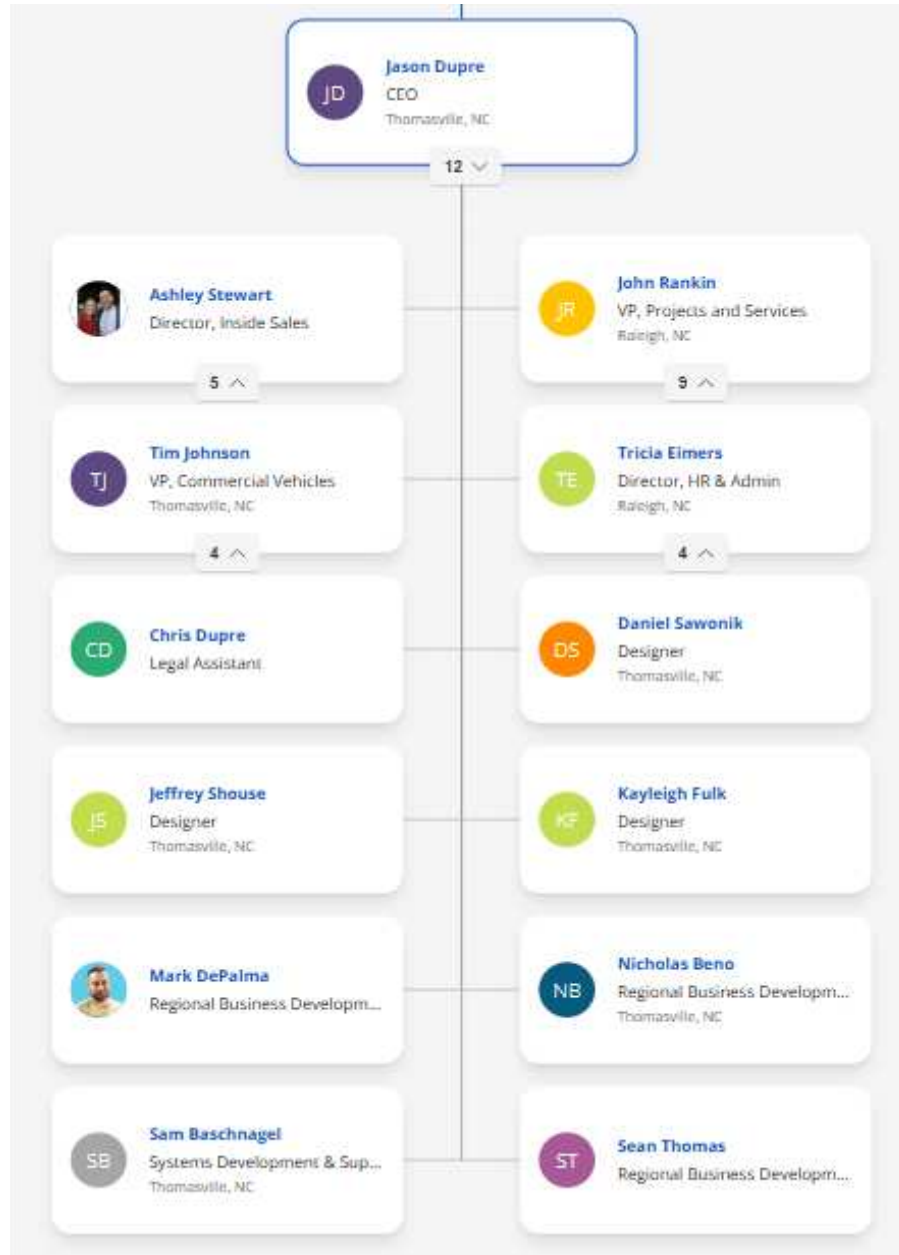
JD
Jason Dupre
CEO
Thomasville, NC
12

Ashley Stewart
Director, Inside Sales
5

JR
John Rankin
VP, Projects and Services
Raleigh, NC
9

TJ
Tim Johnson
VP, Commercial Vehicles
Thomasville, NC
4

TE
Tricia Eimers
Director, HR & Admin
Raleigh, NC
4

CD
Chris Dupre
Legal Assistant

DS
Daniel Sawonik
Designer
Thomasville, NC

JS
Jeffrey Shouse
Designer
Thomasville, NC

KF
Kayleigh Fulk
Designer
Thomasville, NC

Mark DePalma
Regional Business Developm...

NB
Nicholas Beno
Regional Business Developm...
Thomasville, NC

SB
Sam Baschnagel
Systems Development & Sup...
Thomasville, NC

ST
Sean Thomas
Regional Business Developm...